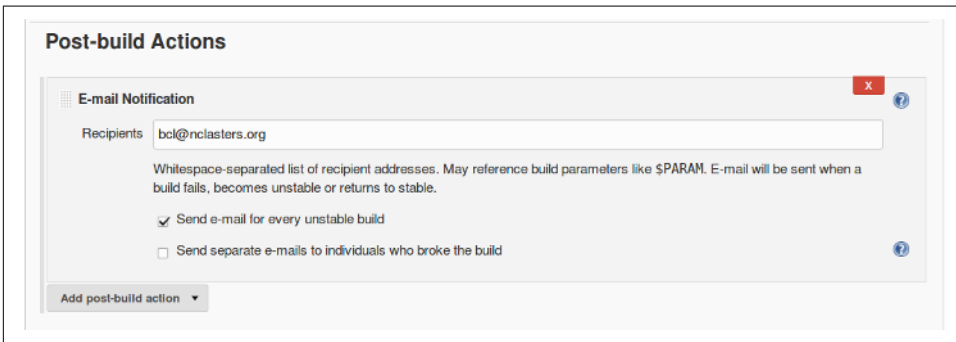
Post-build Actions

E-mail Notification

x

?

Recipients bcl@nclasters.org

Whitespace-separated list of recipient addresses. May reference build parameters like $PARAM. E-mail will be sent when a build fails, becomes unstable or returns to stable.

Send e-mail for every unstable build

Send separate e-mails to individuals who broke the build

?

Add post-build action ▾